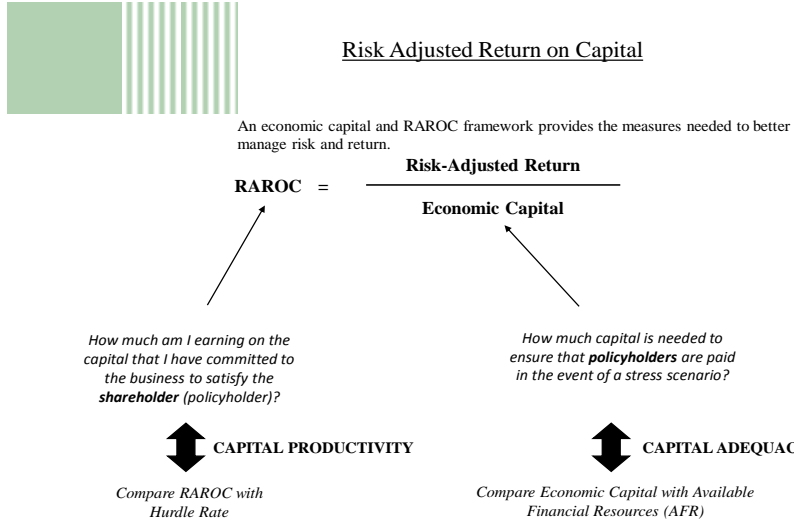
Risk Adjusted Return on Capital

An economic capital and RAROC framework provides the measures needed to better manage risk and return.

RAROC = $\frac{\textbf{Risk-Adjusted Return}}{\textbf{Economic Capital}}$

How much am I earning on the capital that I have committed to the business to satisfy the **shareholder** (policyholder)?

How much capital is needed to ensure that **policyholders** are paid in the event of a stress scenario?

CAPITAL PRODUCTIVITY

CAPITAL ADEQUAC

Compare RAROC with Hurdle Rate

Compare Economic Capital with Available Financial Resources (AFR)